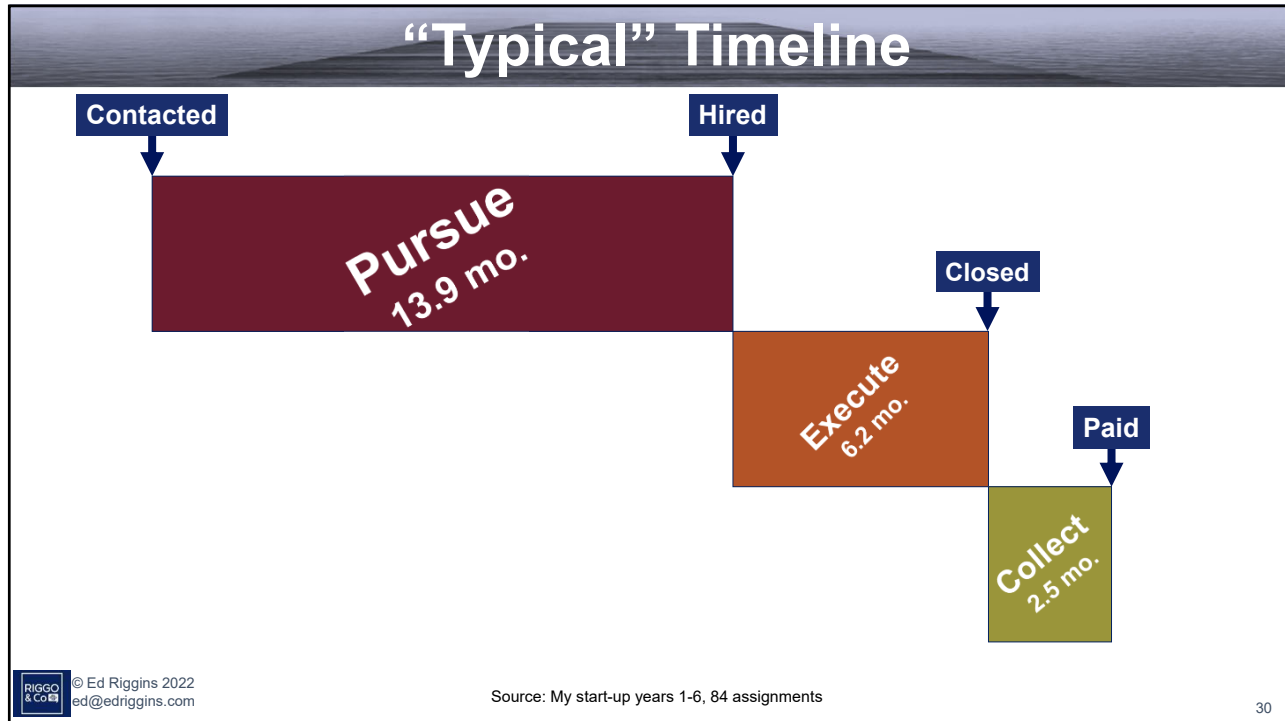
“Typical” Timeline

Contacted

Hired

Pursue
13.9 mo.

Closed

Execute
6.2 mo.

Paid

Collect
2.5 mo.

RIGGO & Co

© Ed Riggins 2022
ed@edriggins.com

Source: My start-up years 1-6, 84 assignments

30